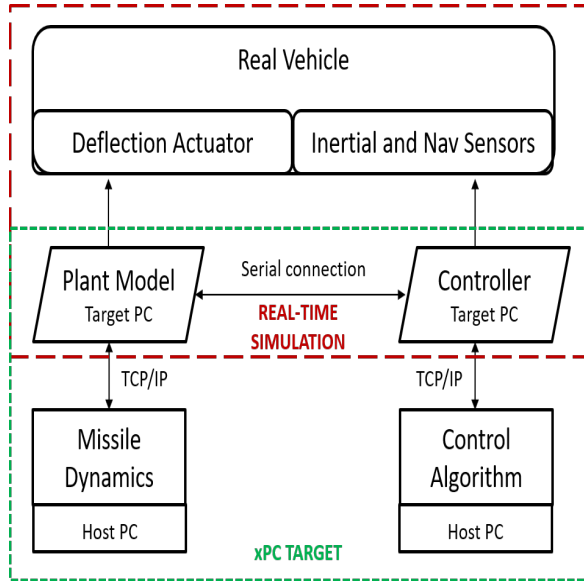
Real Vehicle

Deflection Actuator

Inertial and Nav Sensors

Plant Model
Target PC

Serial connection

REAL-TIME SIMULATION

Controller
Target PC

TCP/IP

TCP/IP

Missile Dynamics

Host PC

Control Algorithm

Host PC

xPC TARGET